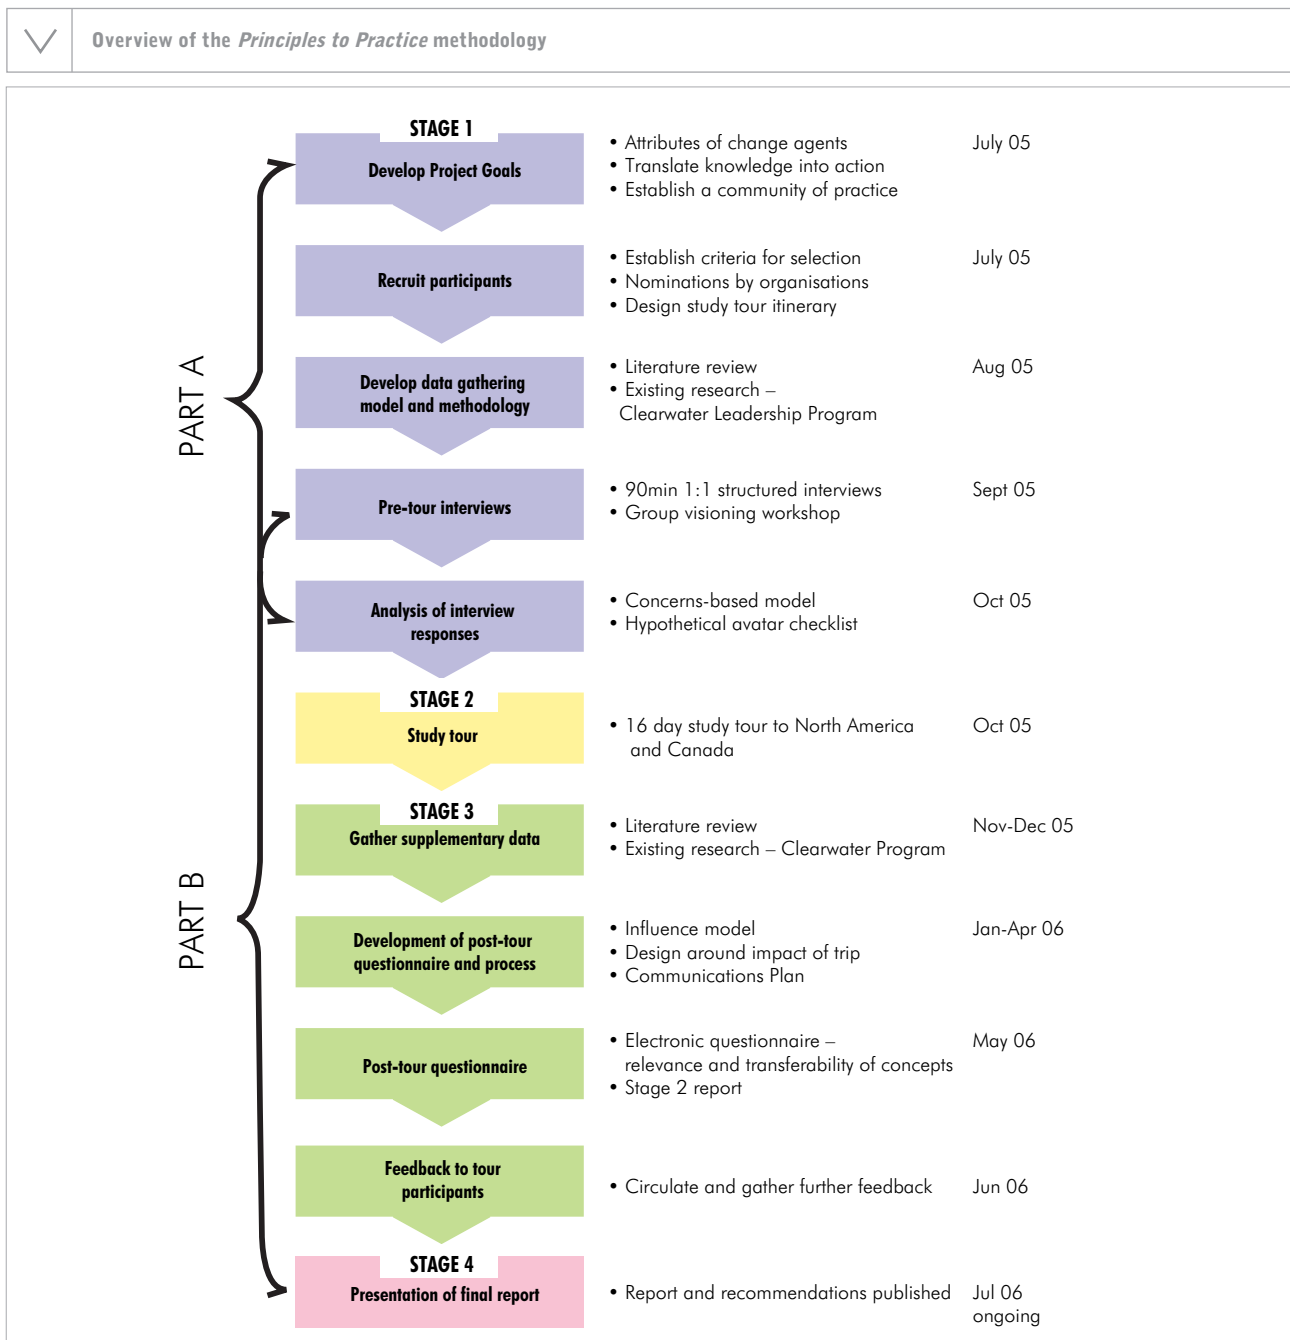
Overview of the *Principles to Practice* methodology

PART A

PART B

STAGE 1
Develop Project Goals

• Attributes of change agents
• Translate knowledge into action
• Establish a community of practice

July 05

Recruit participants

• Establish criteria for selection
• Nominations by organisations
• Design study tour itinerary

July 05

Develop data gathering model and methodology

• Literature review
• Existing research – Clearwater Leadership Program

Aug 05

Pre-tour interviews

• 90min 1:1 structured interviews
• Group visioning workshop

Sept 05

Analysis of interview responses

• Concerns-based model
• Hypothetical avatar checklist

Oct 05

STAGE 2
Study tour

• 16 day study tour to North America and Canada

Oct 05

STAGE 3
Gather supplementary data

• Literature review
• Existing research – Clearwater Program

Nov-Dec 05

Development of post-tour questionnaire and process

• Influence model
• Design around impact of trip
• Communications Plan

Jan-Apr 06

Post-tour questionnaire

• Electronic questionnaire – relevance and transferability of concepts
• Stage 2 report

May 06

Feedback to tour participants

• Circulate and gather further feedback

Jun 06

STAGE 4
Presentation of final report

• Report and recommendations published

Jul 06 ongoing